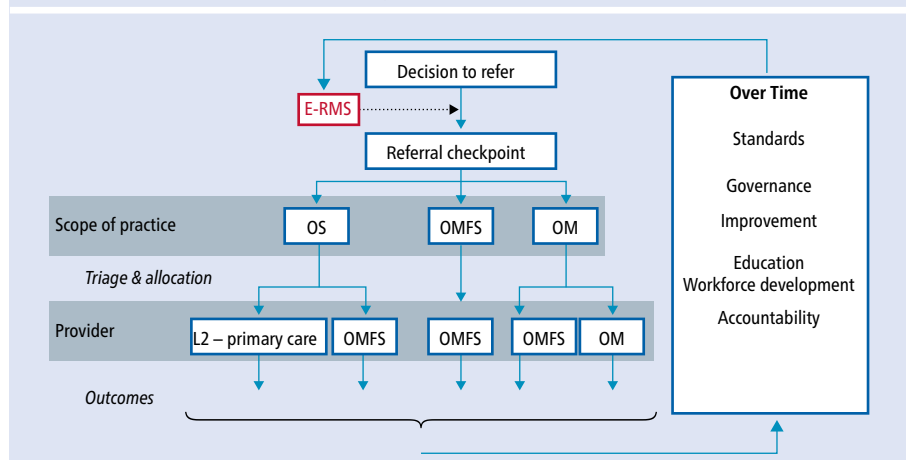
Decision to refer

E-RMS

Referral checkpoint

Scope of practice

OS

OMFS

OM

Triage & allocation

Provider

L2 – primary care

OMFS

OMFS

OMFS

OM

Outcomes

Over Time

Standards

Governance

Improvement

Education
Workforce development

Accountability